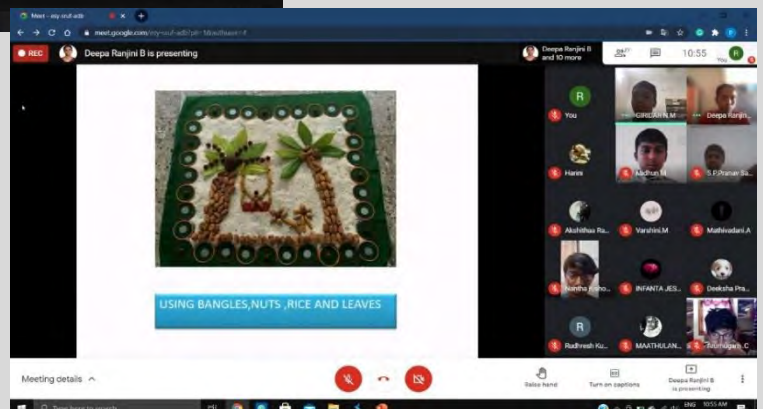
Meet - esy-out-adb

meet.google.com/esy-out-adb

REC

Deepa Ranjini B is presenting

Deepa Ranjini B and 10 more

10:55

You

USING BANGLES,NUTS ,RICE AND LEAVES

You

GIRIDHAR.M

Deepa Ranjini

Harini

Madhun M

S.P.Pranav Sa...

Akshitha Ra...

Varshini.M

Mathivadani.A

Nantha Kisho...

INFANTA JES...

Deeksha Pra...

Rudhresh Ku...

MAATHULAN...

Tirumugam.C

Meeting details

Raise hand

Turn on captions

Deepa Ranjini B is presenting

Type here to search

ENG 10:55 AM